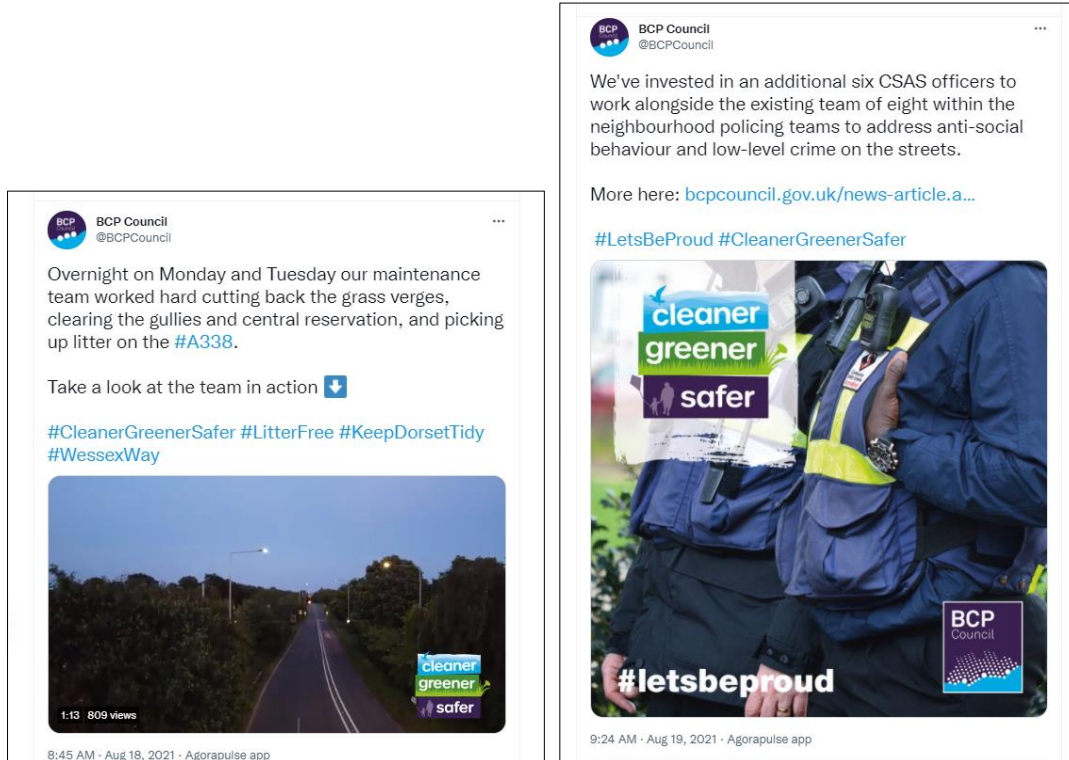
BCP Council
@BCPCouncil
···

Overnight on Monday and Tuesday our maintenance team worked hard cutting back the grass verges, clearing the gullies and central reservation, and picking up litter on the #A338.

Take a look at the team in action ⬇️

#CleanerGreenerSafer #LitterFree #KeepDorsetTidy #WessexWay

cleaner
greener
safer

1:13 809 views

8:45 AM · Aug 18, 2021 · Agorapulse app

BCP Council
@BCPCouncil
···

We've invested in an additional six CSAS officers to work alongside the existing team of eight within the neighbourhood policing teams to address anti-social behaviour and low-level crime on the streets.

More here: bcpcouncil.gov.uk/news-article.a...

#LetsBeProud #CleanerGreenerSafer

cleaner
greener
safer

BCP
Council

#letsbeproud

9:24 AM · Aug 19, 2021 · Agorapulse app